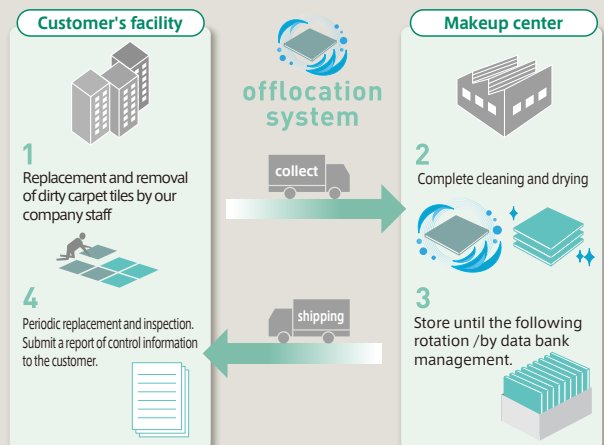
Customer's facility

offlocation system

Makeup center

1
Replacement and removal of dirty carpet tiles by our company staff

collect

2
Complete cleaning and drying

4
Periodic replacement and inspection. Submit a report of control information to the customer.

shipping

3
Store until the following rotation /by data bank management.